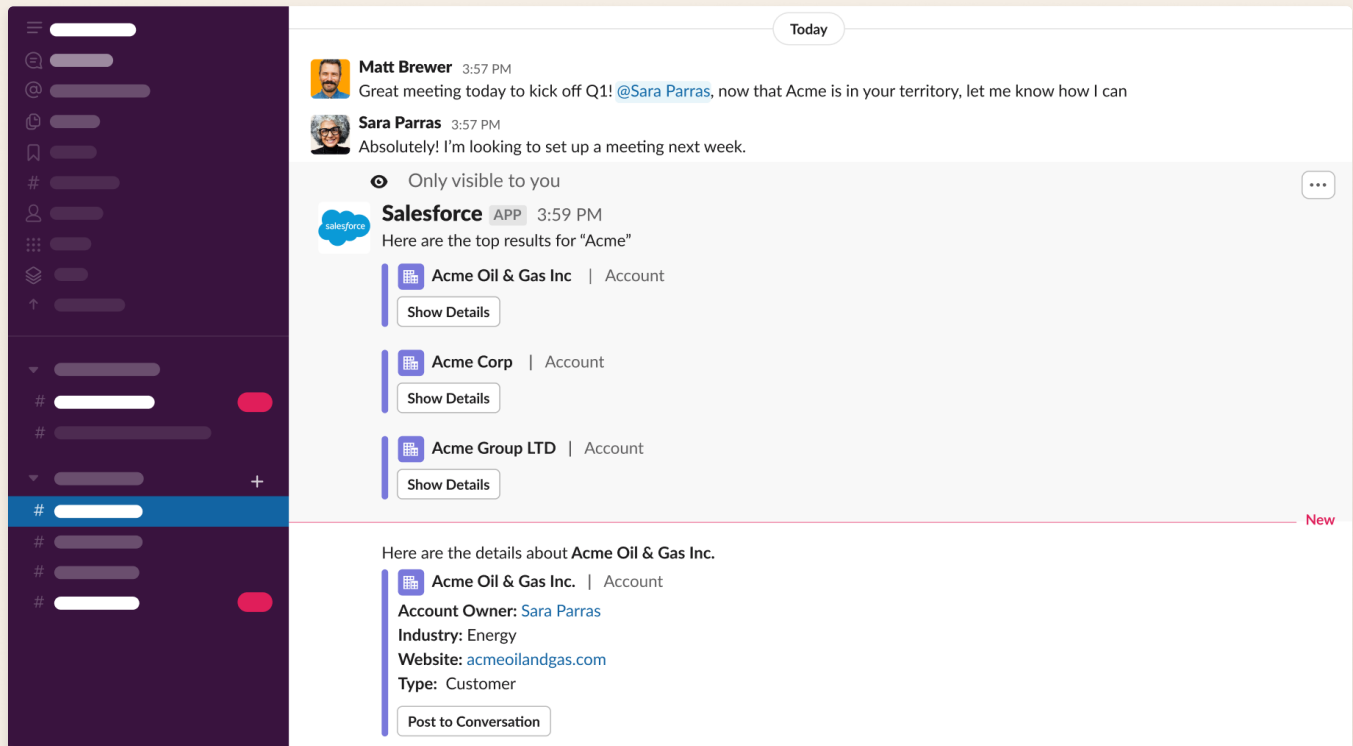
Today

Matt Brewer 3:57 PM
Great meeting today to kick off Q1! @Sara Parras, now that Acme is in your territory, let me know how I can

Sara Parras 3:57 PM
Absolutely! I'm looking to set up a meeting next week.

Only visible to you

salesforce

Salesforce APP 3:59 PM
Here are the top results for "Acme"

Acme Oil & Gas Inc | Account
Show Details

Acme Corp | Account
Show Details

Acme Group LTD | Account
Show Details

New

Here are the details about Acme Oil & Gas Inc.

Acme Oil & Gas Inc. | Account
Account Owner: Sara Parras
Industry: Energy
Website: acmeoilandgas.com
Type: Customer
Post to Conversation